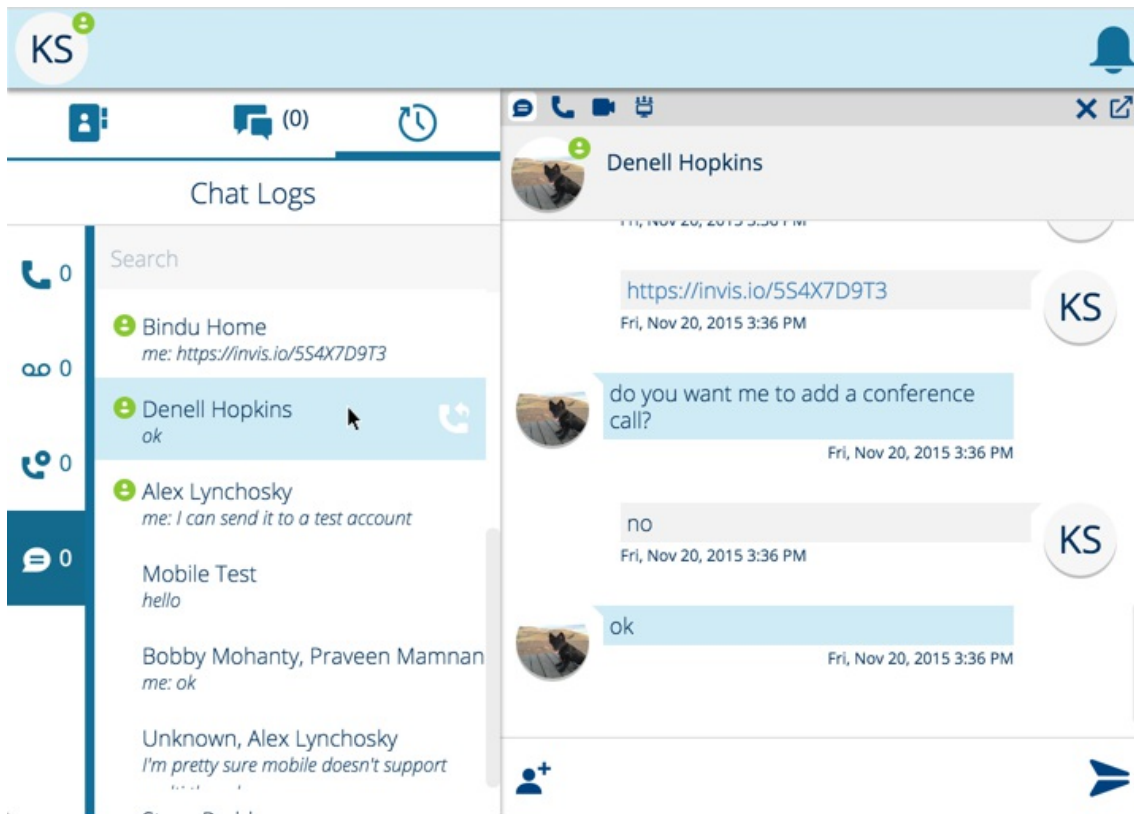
KS

(0)

Chat Logs

0

0

0

0

Search

Bindu Home
me: https://invis.io/5S4X7D9T3

Denell Hopkins
ok

Alex Lynchosky
me: I can send it to a test account

Mobile Test
hello

Bobby Mohanty, Praveen Mamnan
me: ok

Unknown, Alex Lynchosky
I'm pretty sure mobile doesn't support

Denell Hopkins

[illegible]

https://invis.io/5S4X7D9T3
Fri, Nov 20, 2015 3:36 PM

KS

do you want me to add a conference call?
Fri, Nov 20, 2015 3:36 PM

no
Fri, Nov 20, 2015 3:36 PM

KS

ok
Fri, Nov 20, 2015 3:36 PM